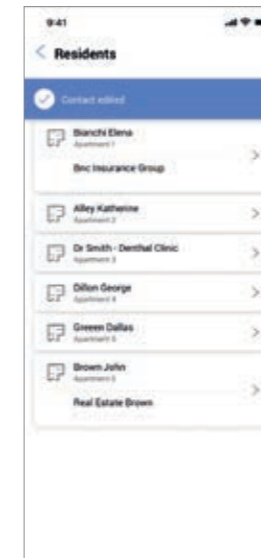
9:41

Residents

Contact edited

Bianchi Elena
Apartment 1
Bnc Insurance Group

Alley Katherine
Apartment 2

Dr Smith - Denthal Clinic
Apartment 3

Dillon George
Apartment 4

Greeen Dallas
Apartment 5

Brown John
Apartment 6
Real Estate Brown